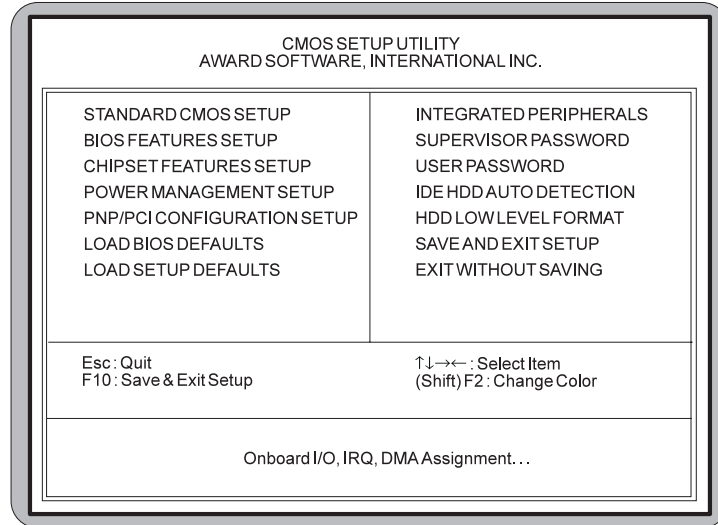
CMOS SETUP UTILITY
AWARD SOFTWARE, INTERNATIONAL INC.

STANDARD CMOS SETUP
BIOS FEATURES SETUP
CHIPSET FEATURES SETUP
POWER MANAGEMENT SETUP
PNP/PCI CONFIGURATION SETUP
LOAD BIOS DEFAULTS
LOAD SETUP DEFAULTS

INTEGRATED PERIPHERALS
SUPERVISOR PASSWORD
USER PASSWORD
IDE HDD AUTO DETECTION
HDD LOW LEVEL FORMAT
SAVE AND EXIT SETUP
EXIT WITHOUT SAVING

Esc : Quit
F10 : Save & Exit Setup

↑↓→← : Select Item
(Shift) F2 : Change Color

Onboard I/O, IRQ, DMA Assignment...